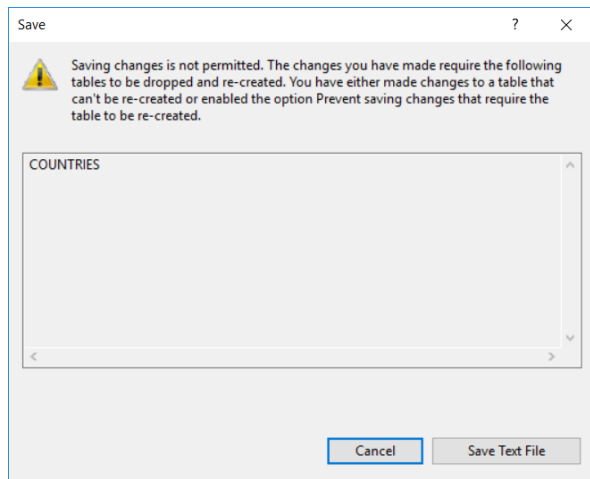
Save

?

Saving changes is not permitted. The changes you have made require the following tables to be dropped and re-created. You have either made changes to a table that can't be re-created or enabled the option Prevent saving changes that require the table to be re-created.

COUNTRIES

Cancel

Save Text File